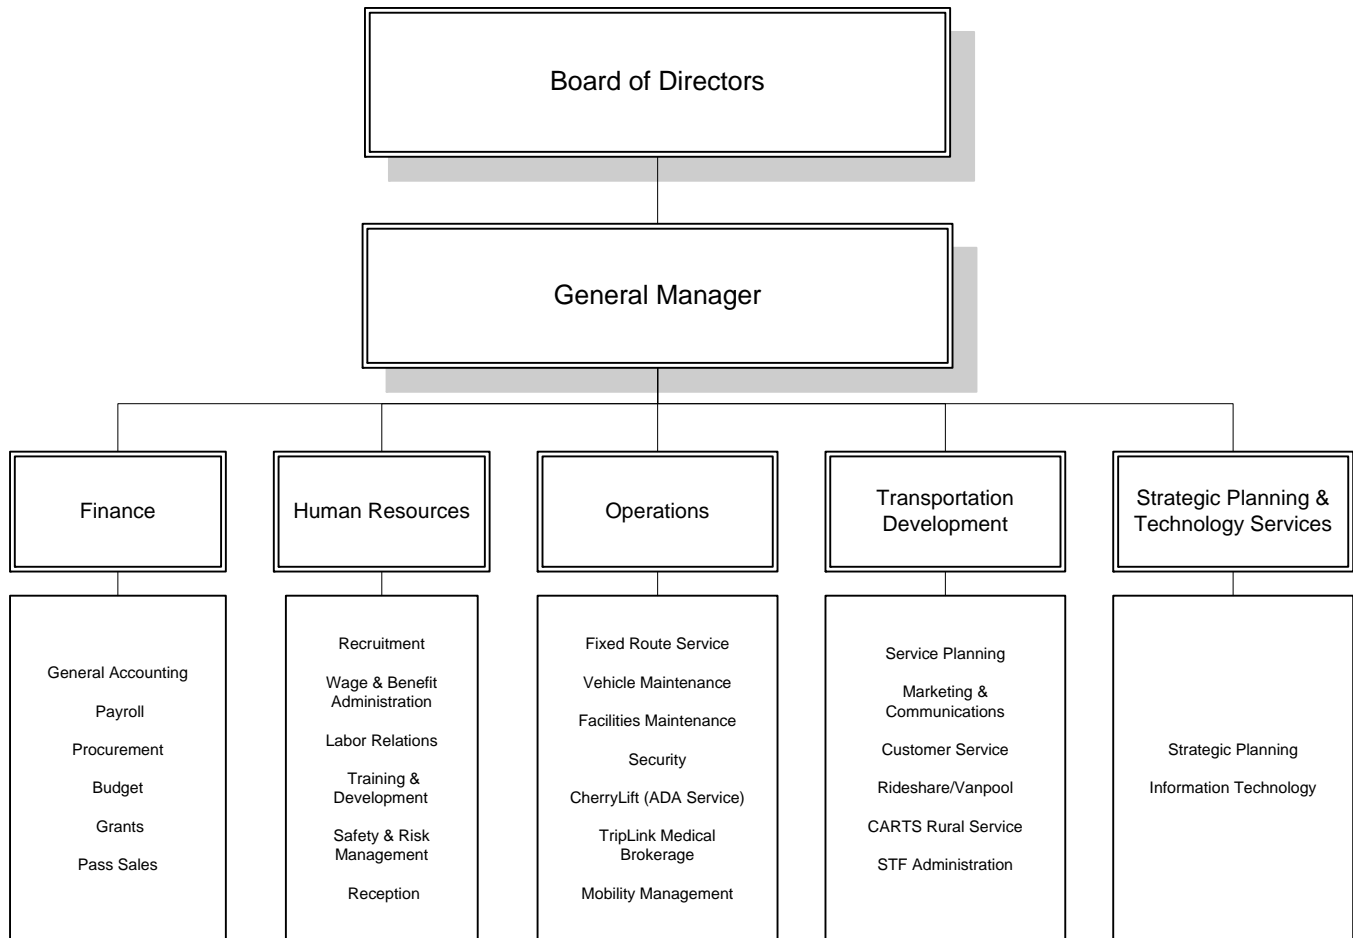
Board of Directors

General Manager

Finance

General Accounting

Payroll

Procurement

Budget

Grants

Pass Sales

Human Resources

Recruitment

Wage & Benefit Administration

Labor Relations

Training & Development

Safety & Risk Management

Reception

Operations

Fixed Route Service

Vehicle Maintenance

Facilities Maintenance

Security

CherryLift (ADA Service)

TripLink Medical Brokerage

Mobility Management

Transportation Development

Service Planning

Marketing & Communications

Customer Service

Rideshare/Vanpool

CARTS Rural Service

STF Administration

Strategic Planning & Technology Services

Strategic Planning

Information Technology